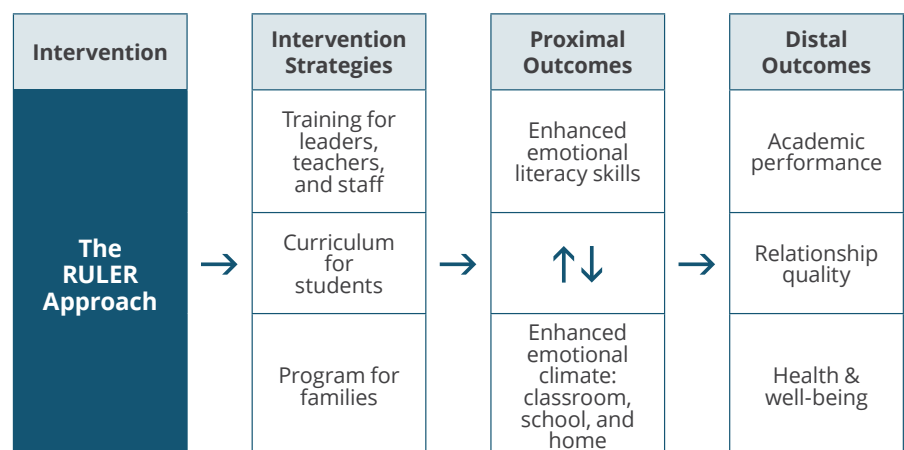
| Intervention | Intervention Strategies | Proximal Outcomes | Distal Outcomes |
|---|---|---|---|
| The RULER Approach | Training for leaders, teachers, and staff | Enhanced emotional literacy skills | Academic performance |
| | Curriculum for students | ↑↓ | Relationship quality |
| | Program for families | Enhanced emotional climate: classroom, school, and home | Health & well-being |